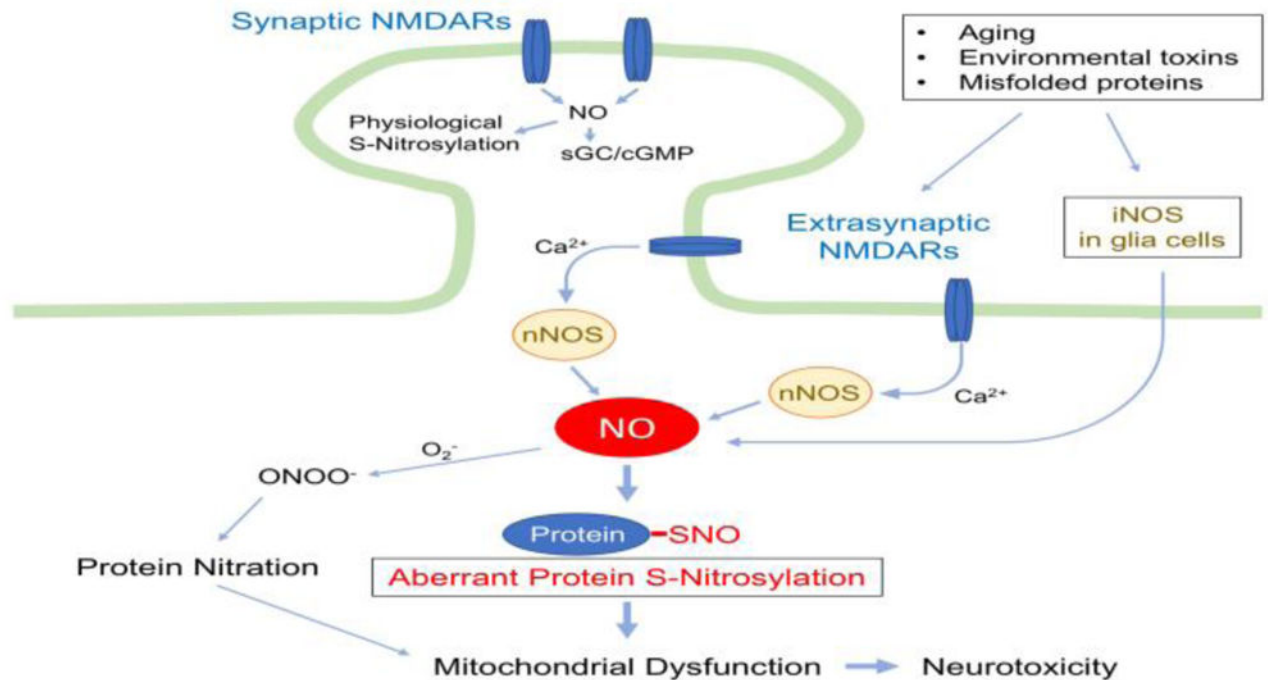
Synaptic NMDARs

• Aging
• Environmental toxins
• Misfolded proteins

NO

Physiological S-Nitrosylation

sGC/cGMP

Extrasynaptic NMDARs

iNOS in glia cells

$Ca^{2+}$

nNOS

nNOS

$Ca^{2+}$

NO

$O_2^-$

$ONOO^-$

Protein -SNO

Aberrant Protein S-Nitrosylation

Protein Nitration

Mitochondrial Dysfunction → Neurotoxicity